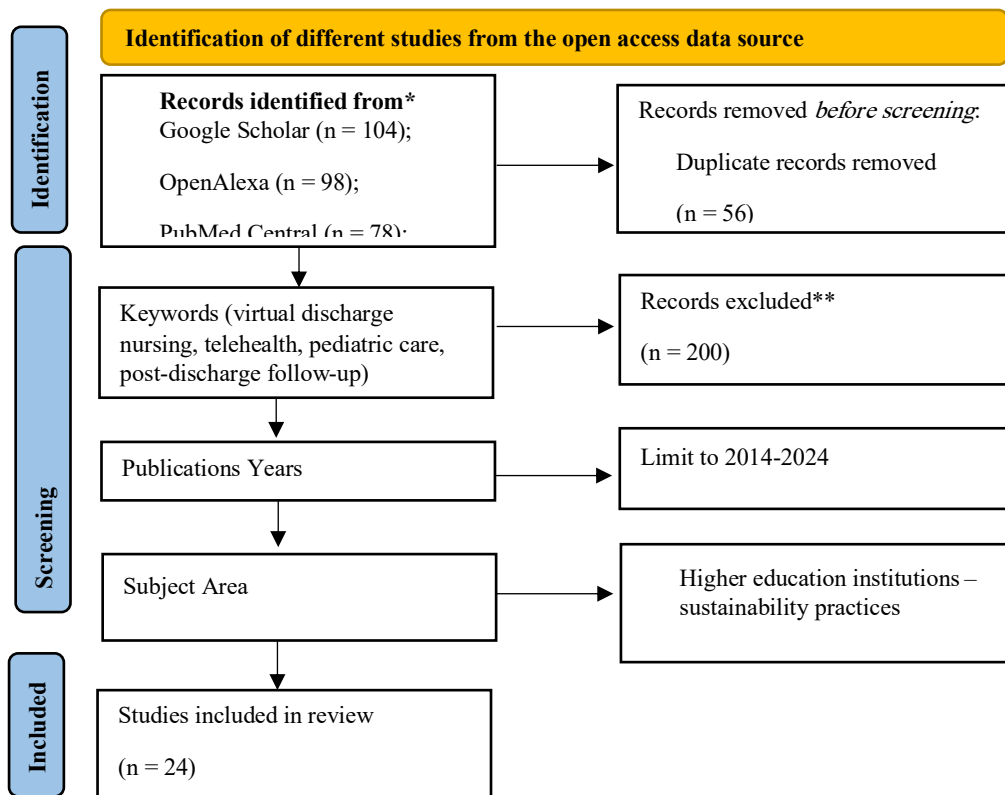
Identification

Screening

Included

Identification of different studies from the open access data source

**Records identified from***
Google Scholar (n = 104);

OpenAlexa (n = 98);

PubMed Central (n = 78);

Records removed *before screening*:

Duplicate records removed

(n = 56)

Keywords (virtual discharge nursing, telehealth, pediatric care, post-discharge follow-up)

Records excluded**

(n = 200)

Publications Years

Limit to 2014-2024

Subject Area

Higher education institutions – sustainability practices

Studies included in review

(n = 24)